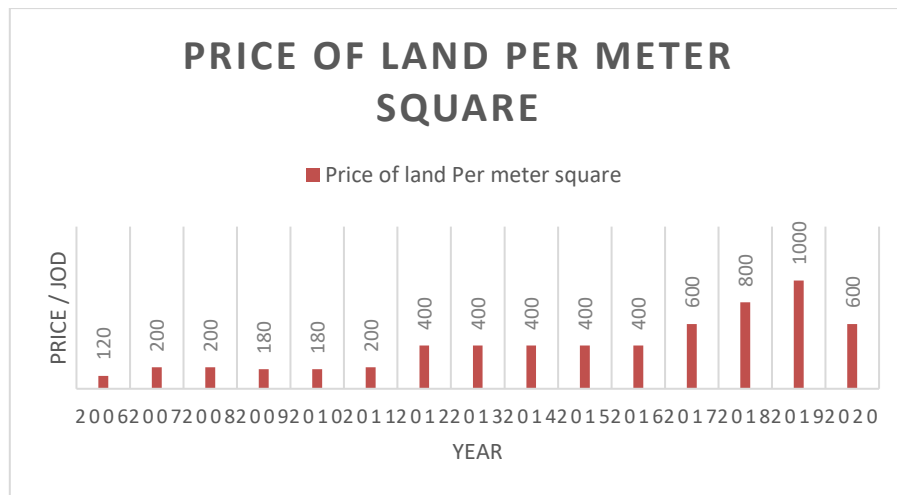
PRICE OF LAND PER METER SQUARE

Price of land Per meter square

PRICE / JOD

120
200
200
180
180
200
400
400
400
400
400
600
800
1000
600

2006 2007 2008 2009 2010 2011 2012 2013 2014 2015 2016 2017 2018 2019 2020

YEAR